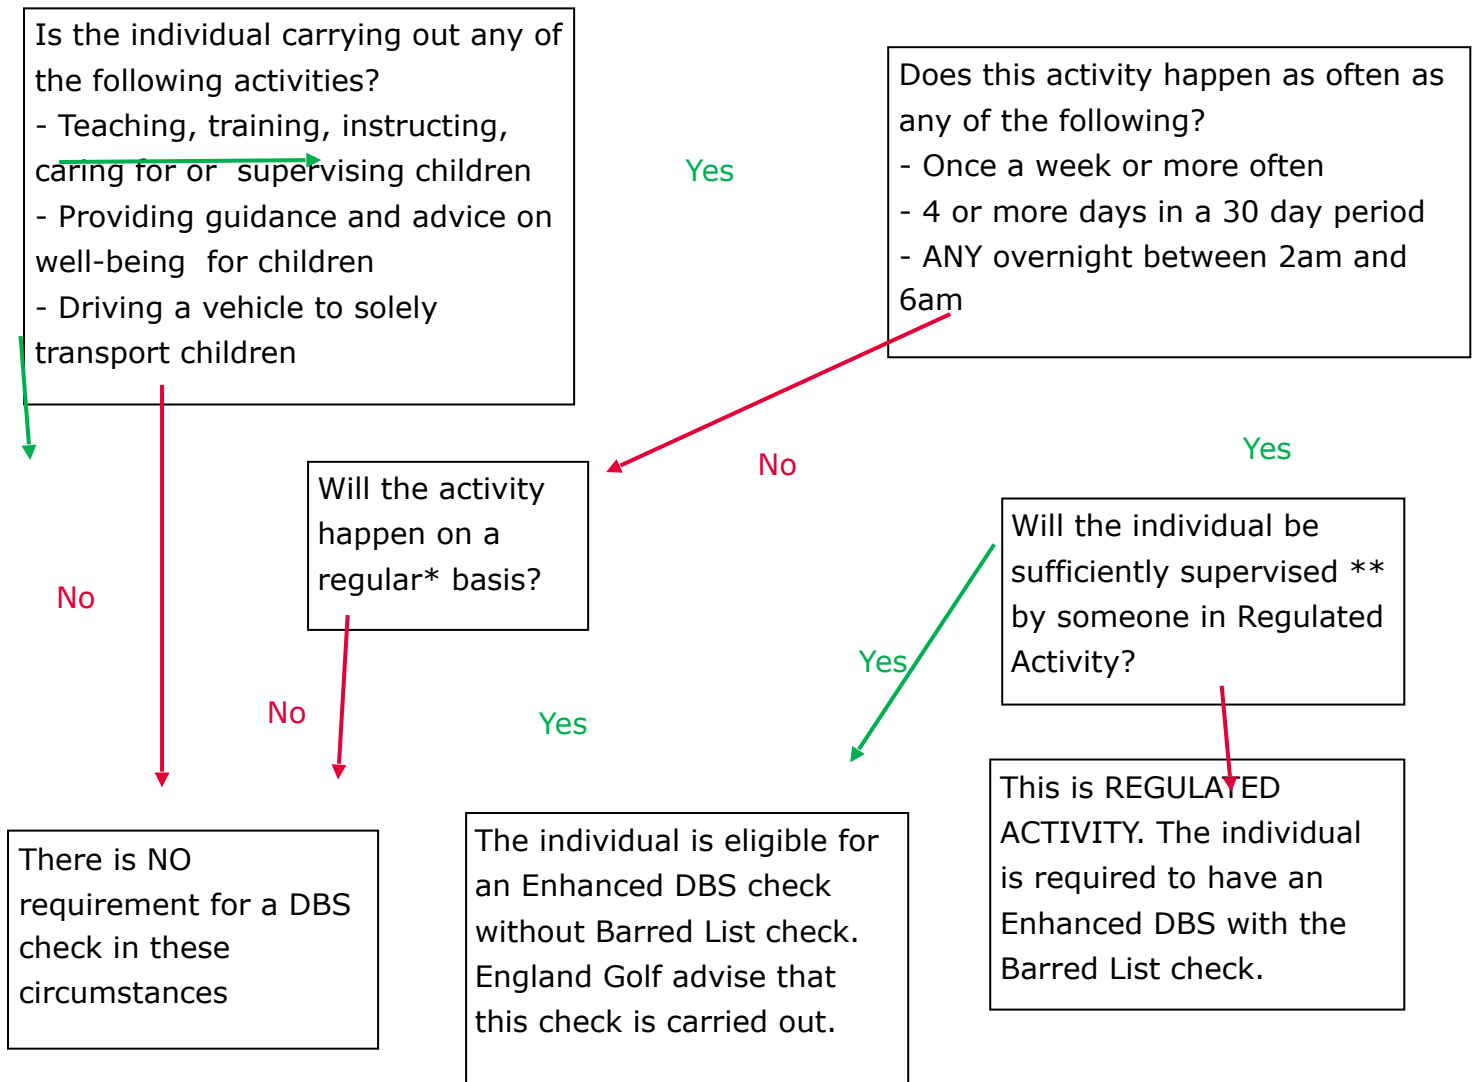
Is the individual carrying out any of the following activities?
- Teaching, training, instructing, caring for or supervising children
- Providing guidance and advice on well-being for children
- Driving a vehicle to solely transport children

Yes

Does this activity happen as often as any of the following?
- Once a week or more often
- 4 or more days in a 30 day period
- ANY overnight between 2am and 6am

No

Yes

Will the activity happen on a regular* basis?

Will the individual be sufficiently supervised ** by someone in Regulated Activity?

No

Yes

No

Yes

There is NO requirement for a DBS check in these circumstances

The individual is eligible for an Enhanced DBS check without Barred List check. England Golf advise that this check is carried out.

This is REGULATED ACTIVITY. The individual is required to have an Enhanced DBS with the Barred List check.